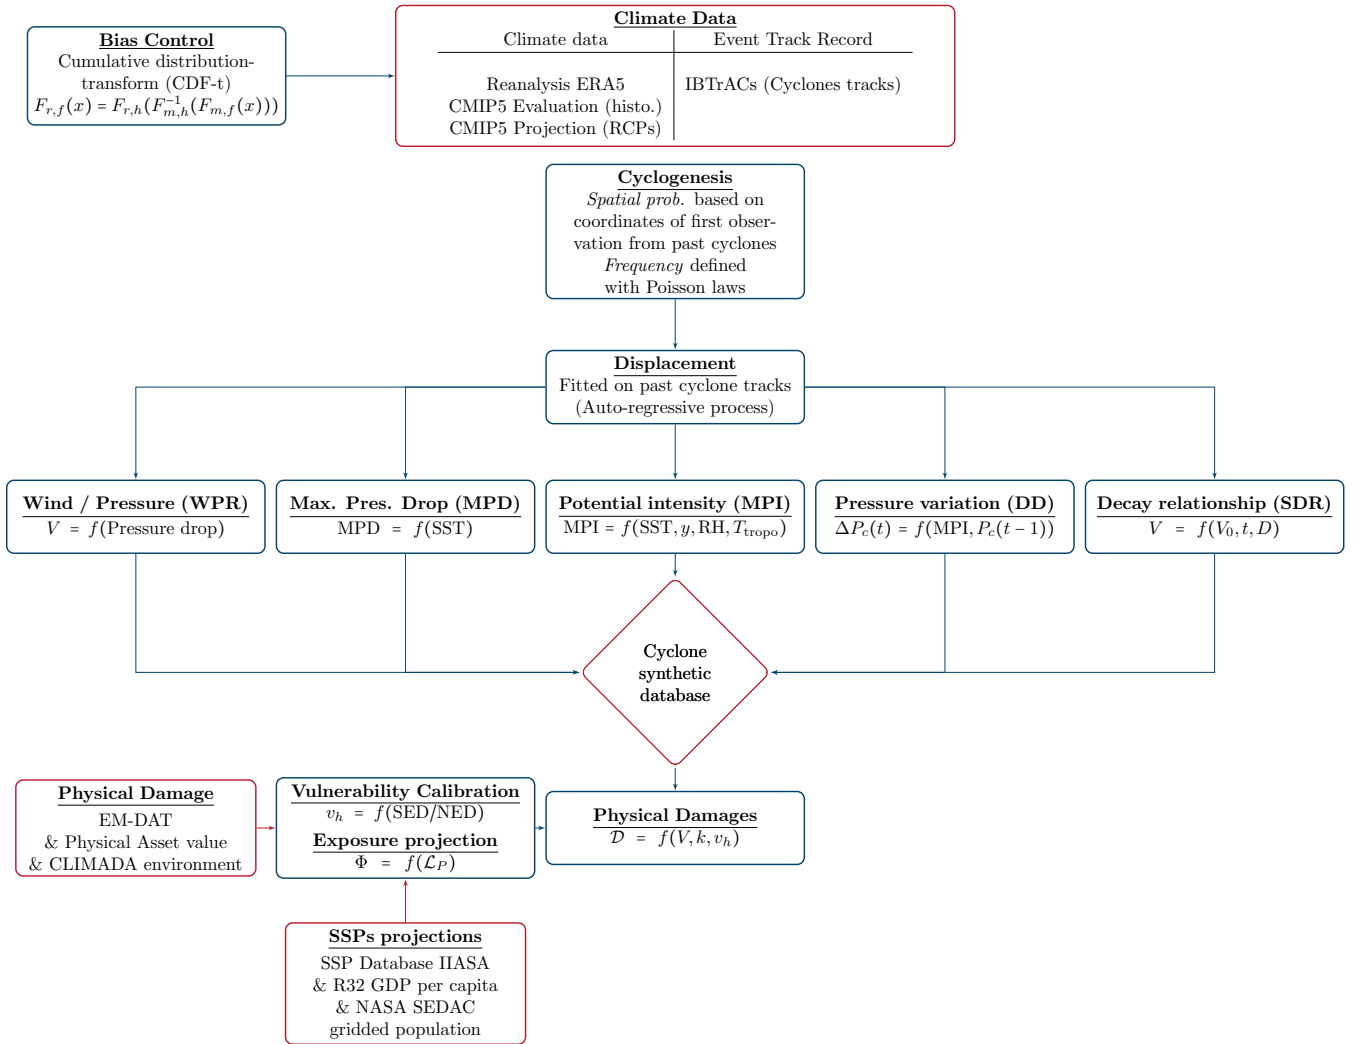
Bias Control
Cumulative distribution-transform (CDF-t)
$F_{r,f}(x) = F_{r,h}(F_{m,h}^{-1}(F_{m,f}(x)))$

Climate Data

| Climate data | Event Track Record |
|---|---|
| Reanalysis ERA5<br>CMIP5 Evaluation (histo.)<br>CMIP5 Projection (RCPs) | IBTrACs (Cyclones tracks) |

Cyclogenesis
*Spatial prob.* based on coordinates of first observation from past cyclones
*Frequency* defined with Poisson laws

Displacement
Fitted on past cyclone tracks (Auto-regressive process)

Wind / Pressure (WPR)
$V = f(\text{Pressure drop})$

Max. Pres. Drop (MPD)
$\text{MPD} = f(\text{SST})$

Potential intensity (MPI)
$\text{MPI} = f(\text{SST}, y, \text{RH}, T_{\text{tropo}})$

Pressure variation (DD)
$\Delta P_c(t) = f(\text{MPI}, P_c(t-1))$

Decay relationship (SDR)
$V = f(V_0, t, D)$

Cyclone synthetic database

Physical Damage
EM-DAT
& Physical Asset value
& CLIMADA environment

Vulnerability Calibration
$v_h = f(\text{SED/NED})$
Exposure projection
$\Phi = f(\mathcal{L}_P)$

Physical Damages
$\mathcal{D} = f(V, k, v_h)$

SSPs projections
SSP Database IIASA
& R32 GDP per capita
& NASA SEDAC
gridded population